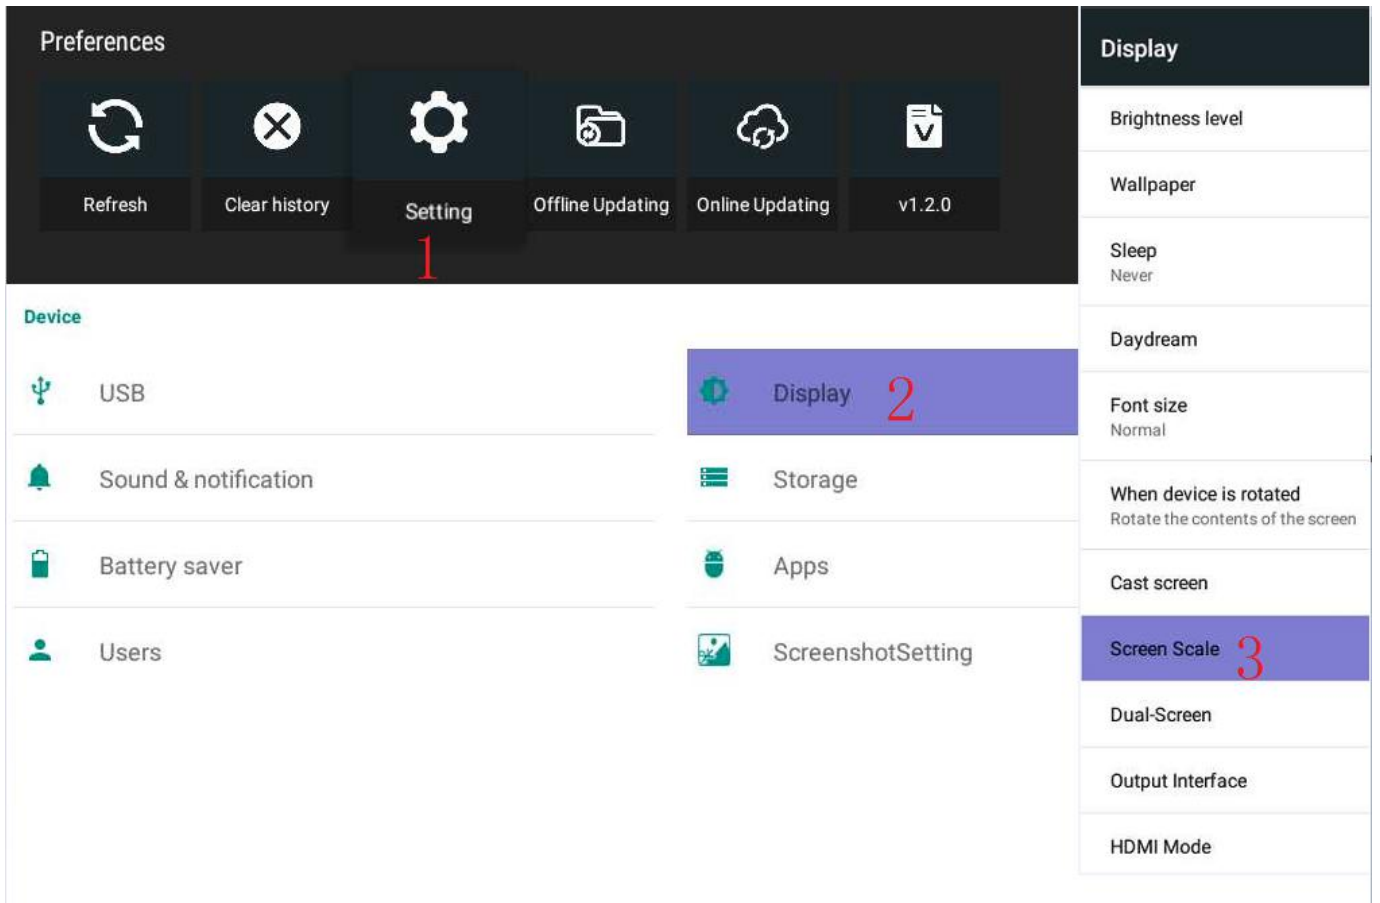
Preferences

Refresh

Clear history

Setting

1

Offline Updating

Online Updating

v1.2.0

Device

USB

Display 2

Sound & notification

Storage

Battery saver

Apps

Users

ScreenshotSetting

Display

Brightness level

Wallpaper

Sleep
Never

Daydream

Font size
Normal

When device is rotated
Rotate the contents of the screen

Cast screen

Screen Scale 3

Dual-Screen

Output Interface

HDMI Mode